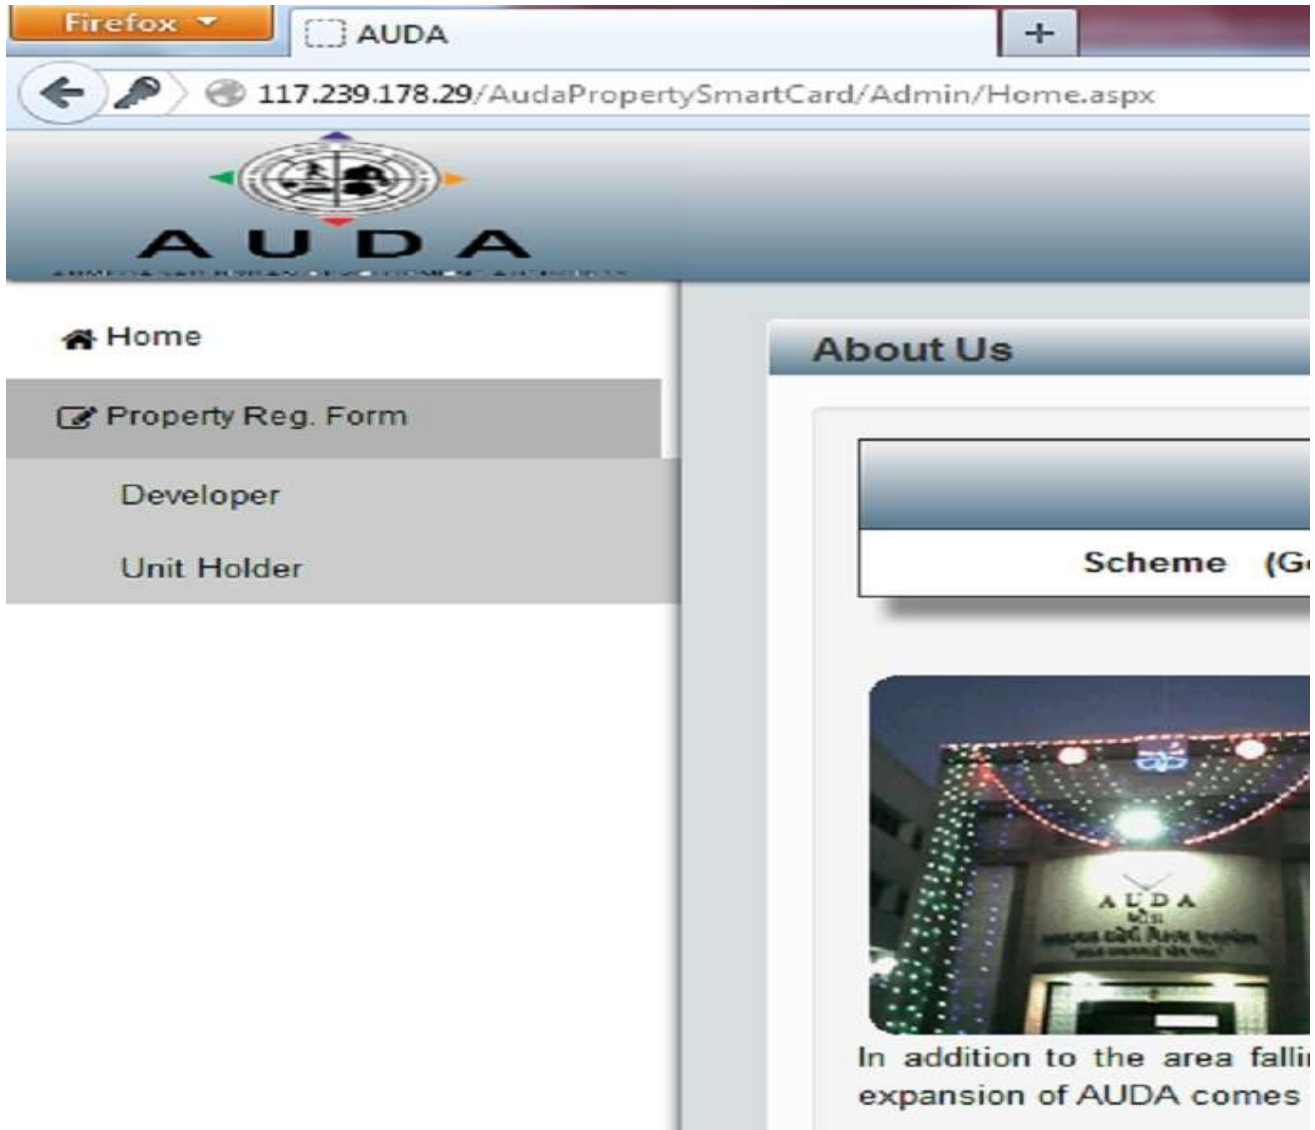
Firefox

AUDA

+

117.239.178.29/AudaPropertySmartCard/Admin/Home.aspx

AUDA

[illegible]

Home

Property Reg. Form

Developer

Unit Holder

About Us

Scheme (G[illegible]

AUDA

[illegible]

In addition to the area falli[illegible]

expansion of AUDA comes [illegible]